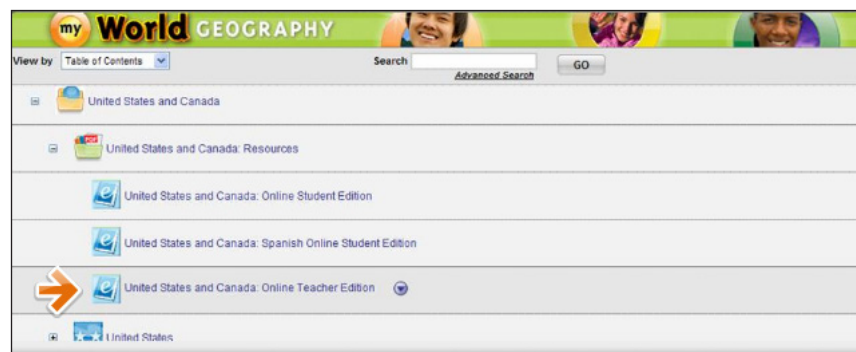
my World GEOGRAPHY

View by Table of Contents

Search

Advanced Search

GO

United States and Canada

PDF

United States and Canada: Resources

e

United States and Canada: Online Student Edition

e

United States and Canada: Spanish Online Student Edition

e

United States and Canada: Online Teacher Edition

United States